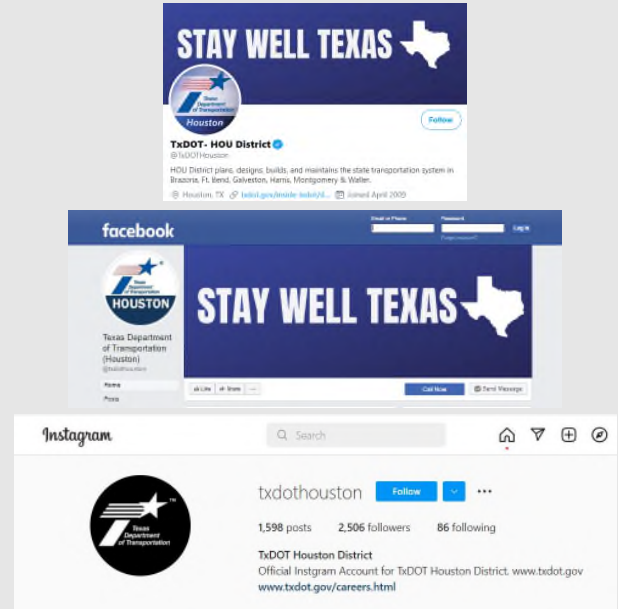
STAY WELL TEXAS

Texas Department of Transportation
Houston

Follow

TxDOT- HOU District
@TxDOTHouston

HOU District plans, designs, builds, and maintains the state transportation system in Brazoria, Ft. Bend, Galveston, Harris, Montgomery & Waller.

Houston, TX txdot.gov/inside-txdot/d... Joined April 2009

facebook
Email or Phone
Password
Log In
Forgot account?

Texas Department of Transportation
HOUSTON

STAY WELL TEXAS

Texas Department of Transportation (Houston)
@txdothouston

Home
Posts

Like
Share
...
Call Now
Send Message

Instagram
Search

Texas Department of Transportation

txdothouston
Follow
...
1,598 posts 2,506 followers 86 following
TxDOT Houston District
Official Instgram Account for TxDOT Houston District. www.txdot.gov
www.txdot.gov/careers.html